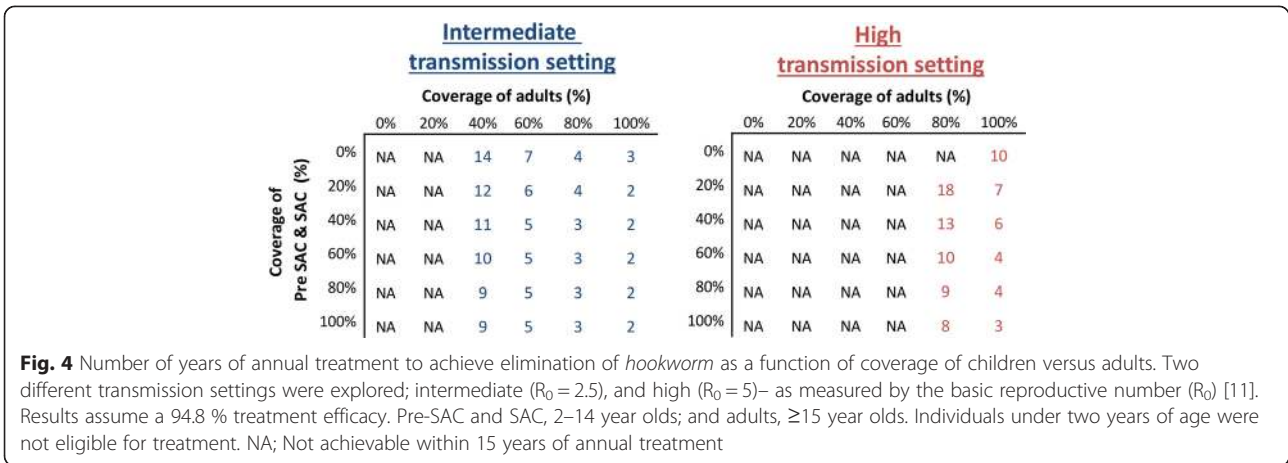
Intermediate transmission setting

Coverage of adults (%)

Coverage of Pre SAC & SAC (%)

| | 0% | 20% | 40% | 60% | 80% | 100% |
|---|---|---|---|---|---|---|
| 0% | NA | NA | 14 | 7 | 4 | 3 |
| 20% | NA | NA | 12 | 6 | 4 | 2 |
| 40% | NA | NA | 11 | 5 | 3 | 2 |
| 60% | NA | NA | 10 | 5 | 3 | 2 |
| 80% | NA | NA | 9 | 5 | 3 | 2 |
| 100% | NA | NA | 9 | 5 | 3 | 2 |

High transmission setting

Coverage of adults (%)

| | 0% | 20% | 40% | 60% | 80% | 100% |
|---|---|---|---|---|---|---|
| 0% | NA | NA | NA | NA | NA | 10 |
| 20% | NA | NA | NA | NA | 18 | 7 |
| 40% | NA | NA | NA | NA | 13 | 6 |
| 60% | NA | NA | NA | NA | 10 | 4 |
| 80% | NA | NA | NA | NA | 9 | 4 |
| 100% | NA | NA | NA | NA | 8 | 3 |

**Fig. 4** Number of years of annual treatment to achieve elimination of *hookworm* as a function of coverage of children versus adults. Two different transmission settings were explored; intermediate ($R_0 = 2.5$), and high ($R_0 = 5$)– as measured by the basic reproductive number ($R_0$) [11]. Results assume a 94.8 % treatment efficacy. Pre-SAC and SAC, 2–14 year olds; and adults, ≥15 year olds. Individuals under two years of age were not eligible for treatment. NA; Not achievable within 15 years of annual treatment